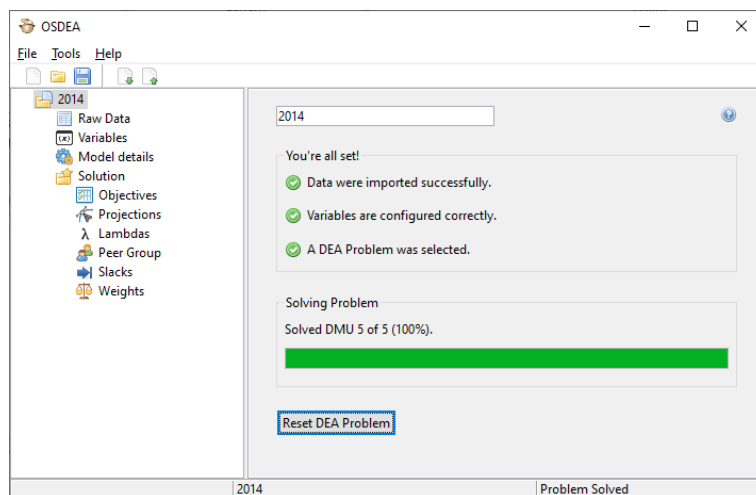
OSDEA

File Tools Help

2014
Raw Data
Variables
Model details
Solution
Objectives
Projections
Lambdas
Peer Group
Slacks
Weights

2014

You're all set!
Data were imported successfully.
Variables are configured correctly.
A DEA Problem was selected.

Solving Problem
Solved DMU 5 of 5 (100%).

Reset DEA Problem

2014
Problem Solved